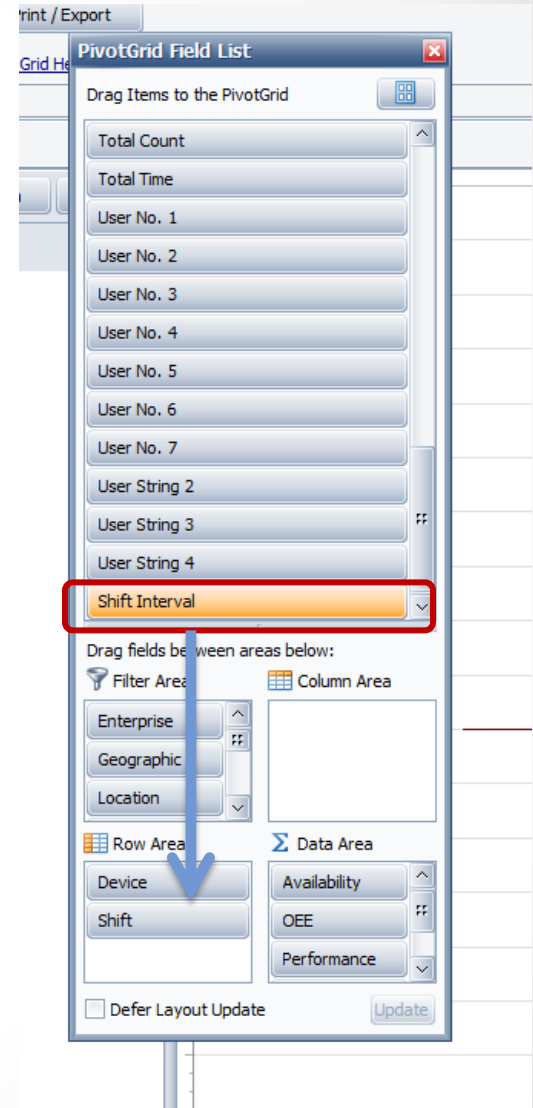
Print / Export

Grid He

PivotGrid Field List

Drag Items to the PivotGrid

Total Count

Total Time

User No. 1

User No. 2

User No. 3

User No. 4

User No. 5

User No. 6

User No. 7

User String 2

User String 3

User String 4

Shift Interval

Drag fields between areas below:

Filter Area

Column Area

Enterprise

Geographic

Location

Row Area

Data Area

Device

Shift

Availability

OEE

Performance

Defer Layout Update

Update